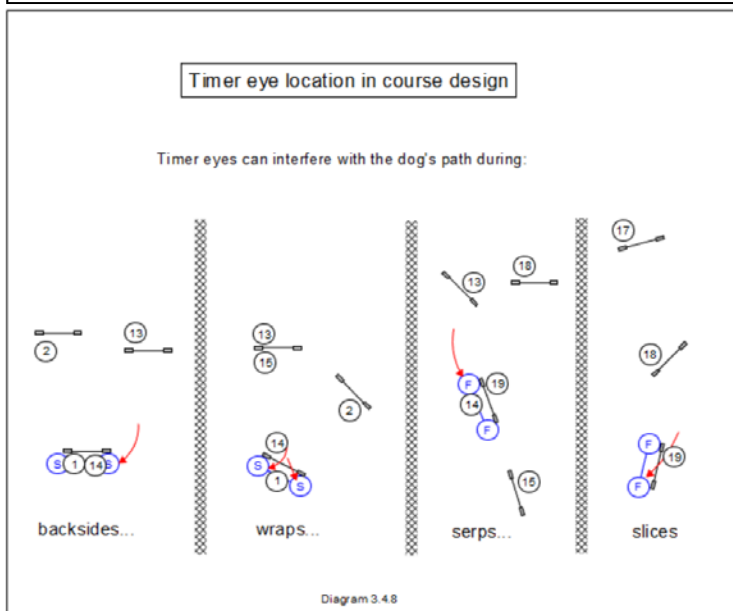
Timer eye location in course design

Timer eyes can interfere with the dog's path during:

2
13
S 1 14 S
backsides...

13
15
2
14
S 1 S
wraps...

13
18
F 19
14
F
15
serps...

17
18
F 19
F
slices

Diagram 3.4.8